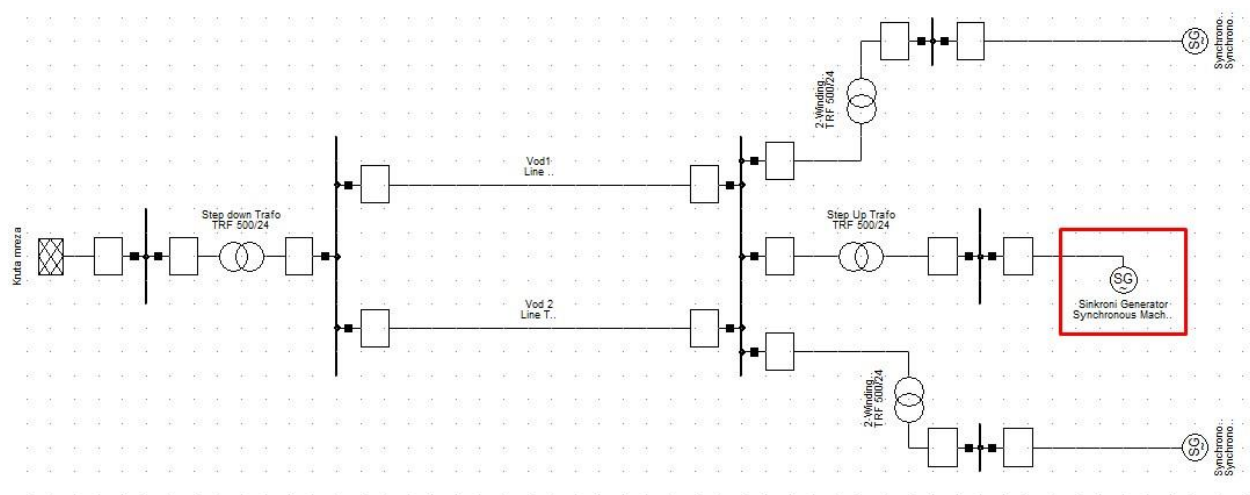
Synchrono..
Synchrono..

2-Winding..
TRF 500/24

Vod1
Line ..

Kruta mreza

Step down Trafo
TRF 500/24

Step Up Trafo
TRF 500/24

SG

Sinkroni Generator
Synchronous Mach..

Vod 2
Line T..

2-Winding..
TRF 500/24

SG
Synchrono..
Synchrono..